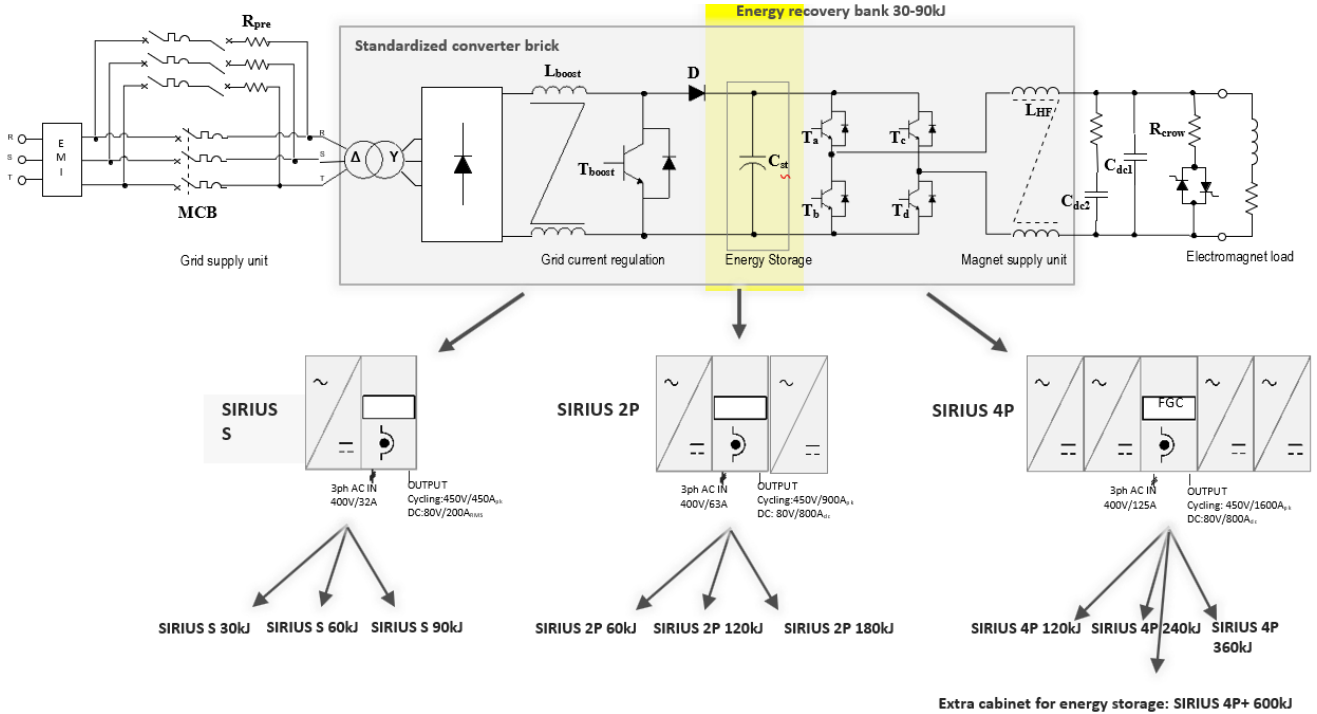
Energy recovery bank 30-90kJ

Standardized converter brick

$R_{pre}$

R
S
T

EMI

MCB

Grid supply unit

R
S
T

Δ Y

$L_{boost}$

D

$T_{boost}$

Grid current regulation

$C_{st}$

Energy Storage

$T_a$ $T_c$

$T_b$ $T_d$

$L_{HF}$

$C_{dc1}$

$C_{dc2}$

$R_{crow}$

Magnet supply unit

Electromagnet load

SIRIUS S

3ph AC IN
400V/32A

OUTPUT
Cycling:450V/450$A_{pk}$
DC:80V/200$A_{RMS}$

SIRIUS 2P

3ph AC IN
400V/63A

OUTPUT
Cycling:450V/900$A_{pk}$
DC: 80V/800$A_{dc}$

SIRIUS 4P

FGC

3ph AC IN
400V/125A

OUTPUT
Cycling: 450V/1600$A_{pk}$
DC:80V/800$A_{dc}$

SIRIUS S 30kJ SIRIUS S 60kJ SIRIUS S 90kJ

SIRIUS 2P 60kJ SIRIUS 2P 120kJ SIRIUS 2P 180kJ

SIRIUS 4P 120kJ SIRIUS 4P 240kJ SIRIUS 4P 360kJ

Extra cabinet for energy storage: SIRIUS 4P+ 600kJ